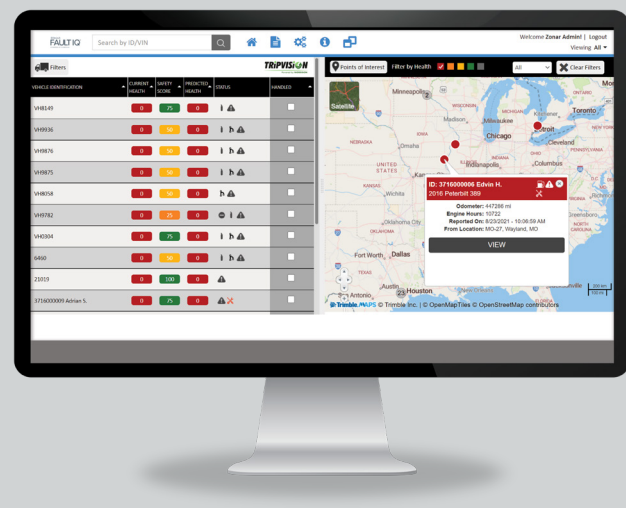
FAULT IQ
Search by ID/VIN
Welcome Zonar Admin! | Logout
Viewing All

Filters
TRIPVISION

| VEHICLE IDENTIFICATION | CURRENT HEALTH | SAFETY SCORE | PREDICTED HEALTH | STATUS | HANDLED |
|---|---|---|---|---|---|
| VH8149 | 0 | 75 | 0 | | |
| VH9936 | 0 | 50 | 0 | | |
| VH9876 | 0 | 50 | 0 | | |
| VH9875 | 0 | 50 | 0 | | |
| VH8058 | 0 | 50 | 0 | | |
| VH9782 | 0 | 25 | 0 | | |
| VH0304 | 0 | 75 | 0 | | |
| 6460 | 0 | 50 | 0 | | |
| 21019 | 0 | 100 | 0 | | |
| 3716000009 Adrian S. | 0 | 75 | 0 | | |

Points of Interest
Filter by Health
All
Clear Filters
Satellite

Minneapolis
Toronto
Milwaukee
Chicago
Detroit
Cleveland
Omaha
Indianapolis
Columbus
Wichita
Oklahoma City
Fort Worth
Dallas
Austin
Antonio
Houston
Greensboro

ID: 3716000006 Edvin H.
2016 Peterbilt 389
Odometer: 447286 mi
Engine Hours: 10722
Reported On: 8/23/2021 - 10:06:59 AM
From Location: MO-27, Wayland, MO
VIEW

Trimble MAPS © Trimble Inc. | © OpenMapTiles © OpenStreetMap contributors
200 km
100 mi